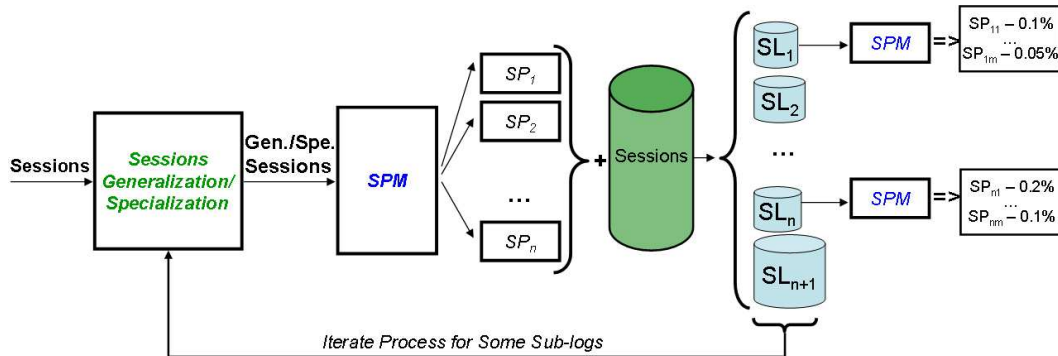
Sessions

Sessions Generalization/ Specialization

Gen./Spe. Sessions

SPM

$SP_1$

$SP_2$

...

$SP_n$

+

Sessions

$SL_1$

$SL_2$

...

$SL_n$

$SL_{n+1}$

SPM

=>

$SP_{11}$ – 0.1%
...
$SP_{1m}$ – 0.05%

SPM

=>

$SP_{n1}$ – 0.2%
...
$SP_{nm}$ – 0.1%

Iterate Process for Some Sub-logs